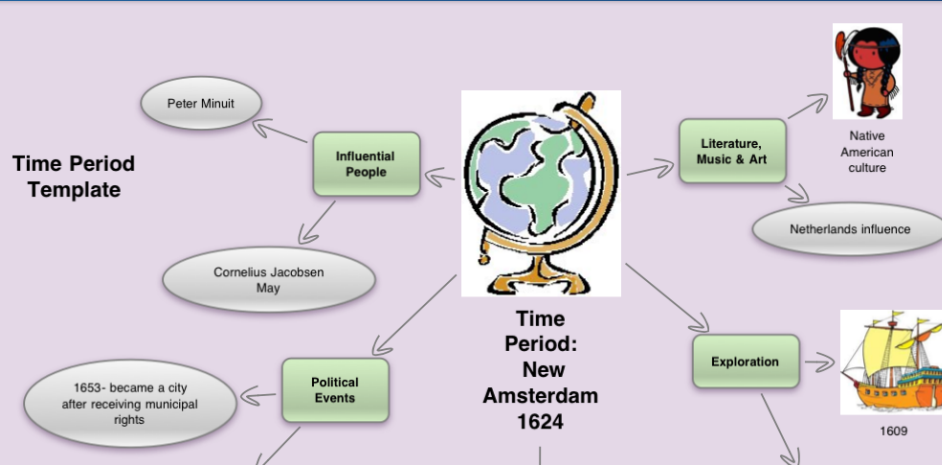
Time Period Template

Peter Minuit

Influential People

Cornelius Jacobsen May

Literature, Music & Art

Native American culture

Netherlands influence

Time Period: New Amsterdam 1624

Political Events

1653- became a city after receiving municipal rights

Exploration

1609